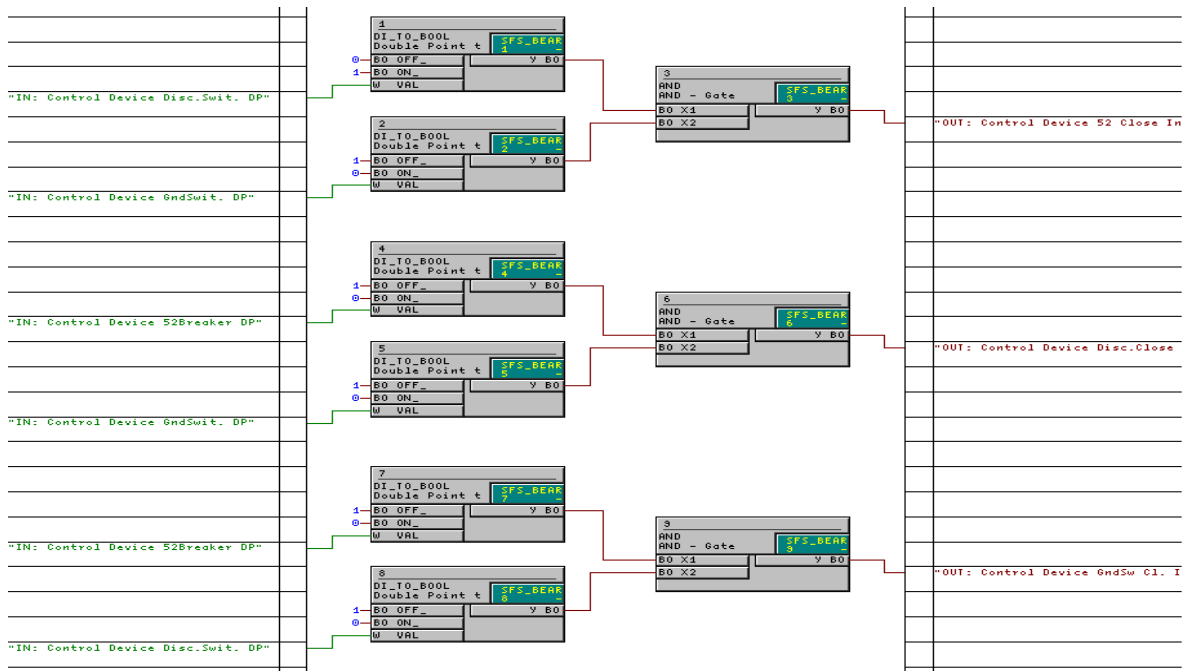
1
DI_TO_BOOL
Double Point t
SFS_BEAR
1
-
0 BO OFF_
Y BO
1 BO ON_
W VAL
"IN: Control Device Disc.Swit. DP"

2
DI_TO_BOOL
Double Point t
SFS_BEAR
2
-
1 BO OFF_
Y BO
0 BO ON_
W VAL
"IN: Control Device GndSwit. DP"

3
AND
AND - Gate
SFS_BEAR
3
-
BO X1
Y BO
BO X2
"OUT: Control Device 52 Close In

4
DI_TO_BOOL
Double Point t
SFS_BEAR
4
-
1 BO OFF_
Y BO
0 BO ON_
W VAL
"IN: Control Device 52Breaker DP"

5
DI_TO_BOOL
Double Point t
SFS_BEAR
5
-
1 BO OFF_
Y BO
0 BO ON_
W VAL
"IN: Control Device GndSwit. DP"

6
AND
AND - Gate
SFS_BEAR
6
-
BO X1
Y BO
BO X2
"OUT: Control Device Disc.Close

7
DI_TO_BOOL
Double Point t
SFS_BEAR
7
-
1 BO OFF_
Y BO
0 BO ON_
W VAL
"IN: Control Device 52Breaker DP"

8
DI_TO_BOOL
Double Point t
SFS_BEAR
8
-
1 BO OFF_
Y BO
0 BO ON_
W VAL
"IN: Control Device Disc.Swit. DP"

9
AND
AND - Gate
SFS_BEAR
9
-
BO X1
Y BO
BO X2
"OUT: Control Device GndSw Cl. I